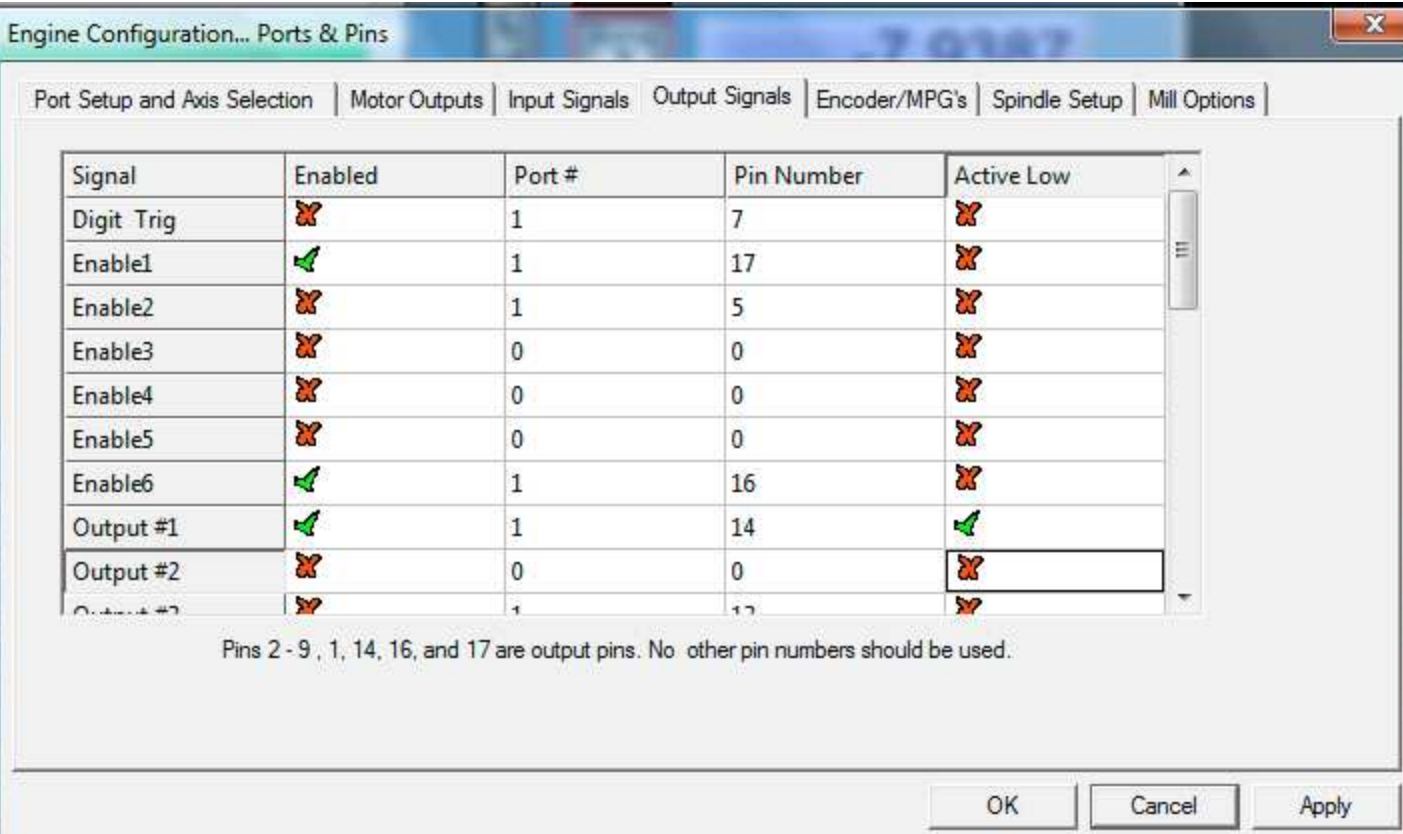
Engine Configuration... Ports & Pins

Port Setup and Axis Selection | Motor Outputs | Input Signals | Output Signals | Encoder/MPG's | Spindle Setup | Mill Options

| Signal | Enabled | Port # | Pin Number | Active Low |
|---|---|---|---|---|
| Digit Trig | ✗ | 1 | 7 | ✗ |
| Enable1 | ✓ | 1 | 17 | ✗ |
| Enable2 | ✗ | 1 | 5 | ✗ |
| Enable3 | ✗ | 0 | 0 | ✗ |
| Enable4 | ✗ | 0 | 0 | ✗ |
| Enable5 | ✗ | 0 | 0 | ✗ |
| Enable6 | ✓ | 1 | 16 | ✗ |
| Output #1 | ✓ | 1 | 14 | ✓ |
| Output #2 | ✗ | 0 | 0 | ✗ |
| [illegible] | ✗ | 1 | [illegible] | ✗ |

Pins 2 - 9 , 1, 14, 16, and 17 are output pins. No other pin numbers should be used.

OK Cancel Apply